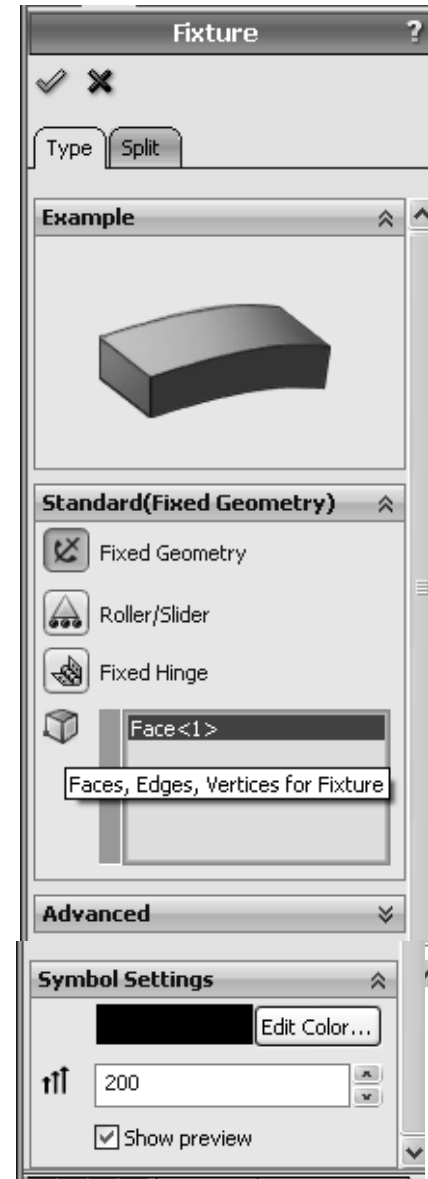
Fixture
?

Type
Split

Example

Standard(Fixed Geometry)

Fixed Geometry

Roller/Slider

Fixed Hinge

Face<1>

Faces, Edges, Vertices for Fixture

Advanced

Symbol Settings

Edit Color...

200

Show preview